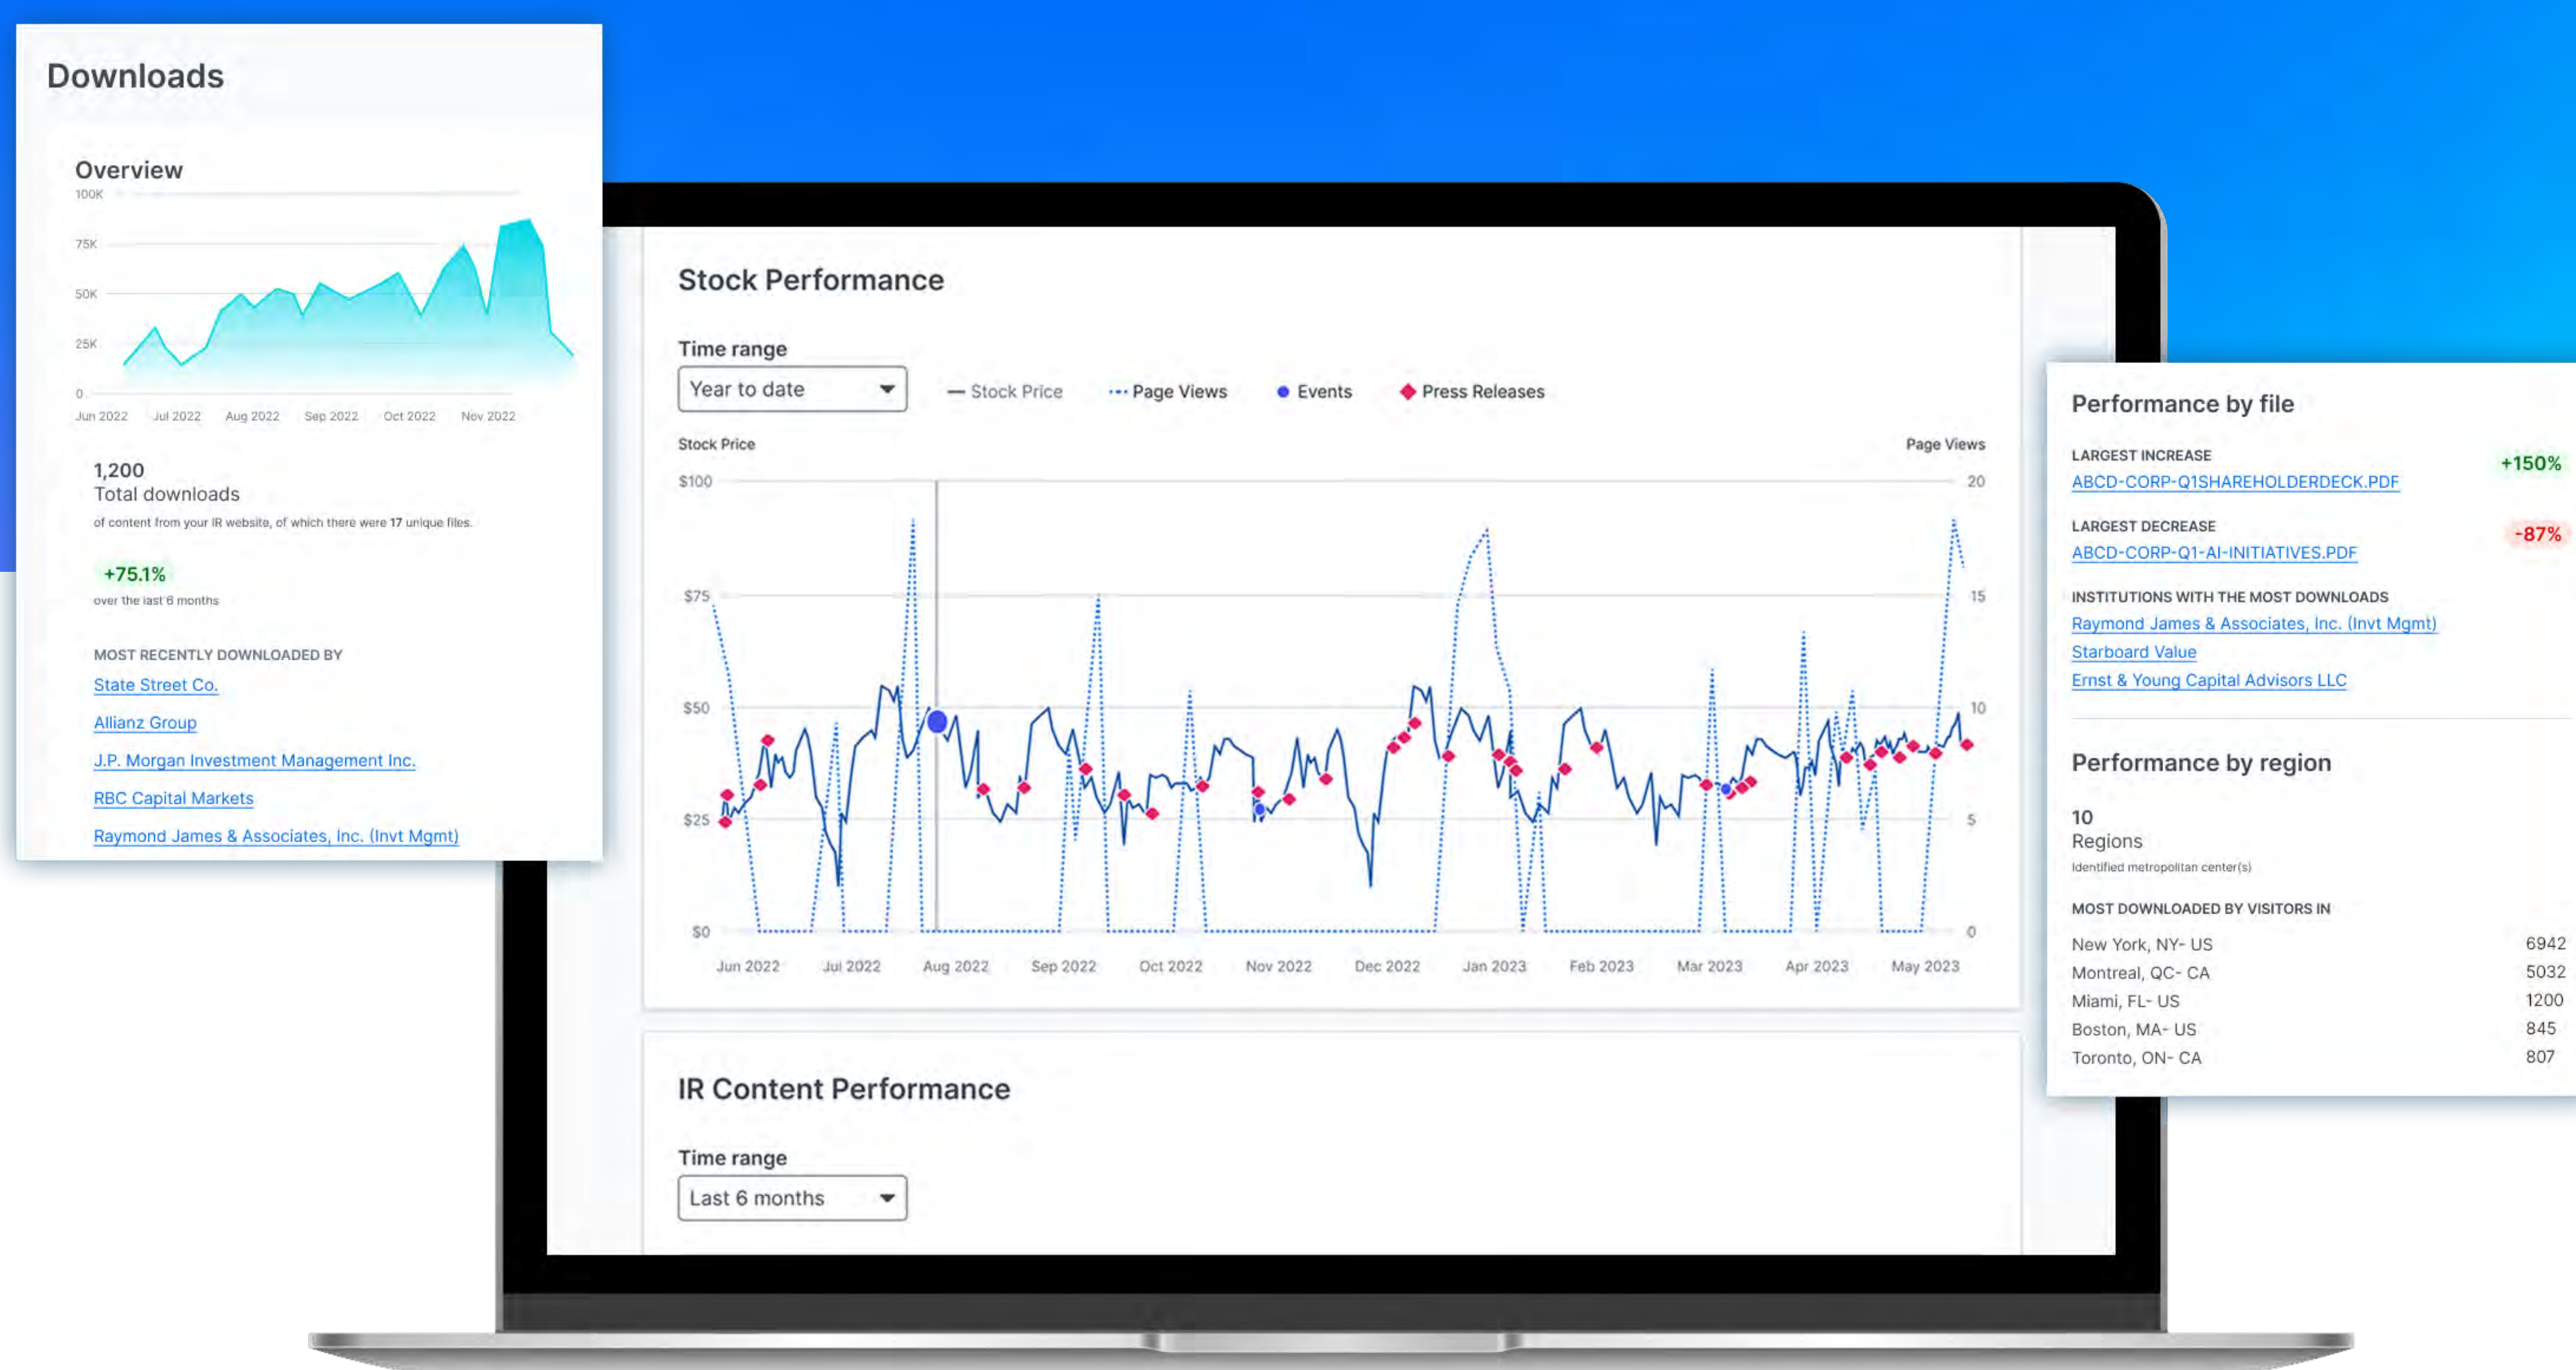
Downloads

Overview

100K
75K
50K
25K
0

Jun 2022 Jul 2022 Aug 2022 Sep 2022 Oct 2022 Nov 2022

1,200
Total downloads
of content from your IR website, of which there were 17 unique files.

+75.1%
over the last 6 months

MOST RECENTLY DOWNLOADED BY
State Street Co.
Allianz Group
J.P. Morgan Investment Management Inc.
RBC Capital Markets
Raymond James & Associates, Inc. (Invt Mgmt)

Stock Performance

Time range
Year to date

Stock Price
Page Views
Events
Press Releases

Stock Price
Page Views

$100
$75
$50
$25
$0

20
15
10
5
0

Jun 2022 Jul 2022 Aug 2022 Sep 2022 Oct 2022 Nov 2022 Dec 2022 Jan 2023 Feb 2023 Mar 2023 Apr 2023 May 2023

IR Content Performance

Time range
Last 6 months

Performance by file

LARGEST INCREASE
ABCD-CORP-Q1SHAREHOLDERDECK.PDF
+150%

LARGEST DECREASE
ABCD-CORP-Q1-AI-INITIATIVES.PDF
-87%

INSTITUTIONS WITH THE MOST DOWNLOADS
Raymond James & Associates, Inc. (Invt Mgmt)
Starboard Value
Ernst & Young Capital Advisors LLC

Performance by region

10
Regions
Identified metropolitan center(s)

MOST DOWNLOADED BY VISITORS IN

| | |
|---|---|
| New York, NY- US | 6942 |
| Montreal, QC- CA | 5032 |
| Miami, FL- US | 1200 |
| Boston, MA- US | 845 |
| Toronto, ON- CA | 807 |